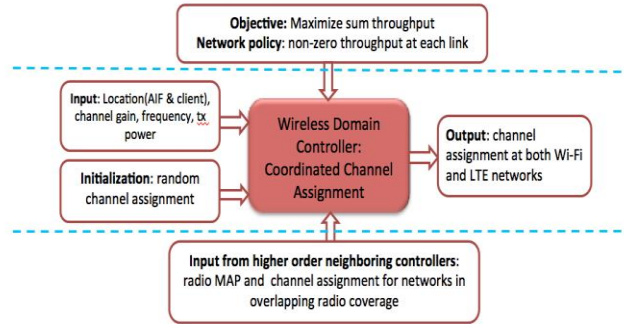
Objective: Maximize sum throughput
Network policy: non-zero throughput at each link

Input: Location(AIF & client), channel gain, frequency, tx power

Initialization: random channel assignment

Wireless Domain Controller: Coordinated Channel Assignment

Output: channel assignment at both Wi-Fi and LTE networks

Input from higher order neighboring controllers: radio MAP and channel assignment for networks in overlapping radio coverage